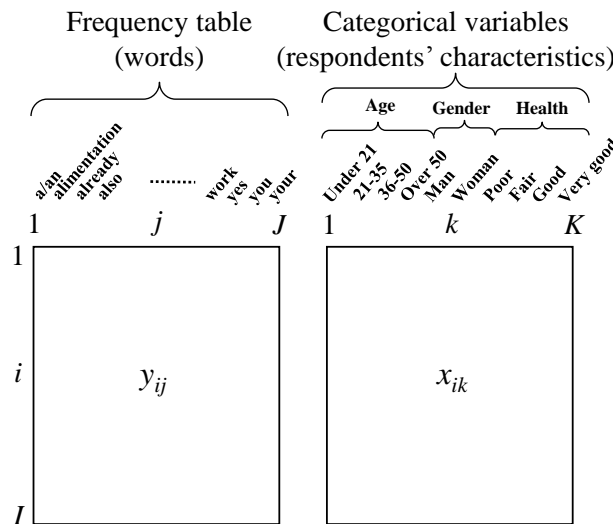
Frequency table (words)

Categorical variables (respondents' characteristics)

Age Gender Health

a/an alimentation already also ........ work yes you your

Under 21 21-35 36-50 Over 50 Man Woman Poor Fair Good Very good

1 $j$ $J$

1 $k$ $K$

1

$i$

$I$

$y_{ij}$

$x_{ik}$